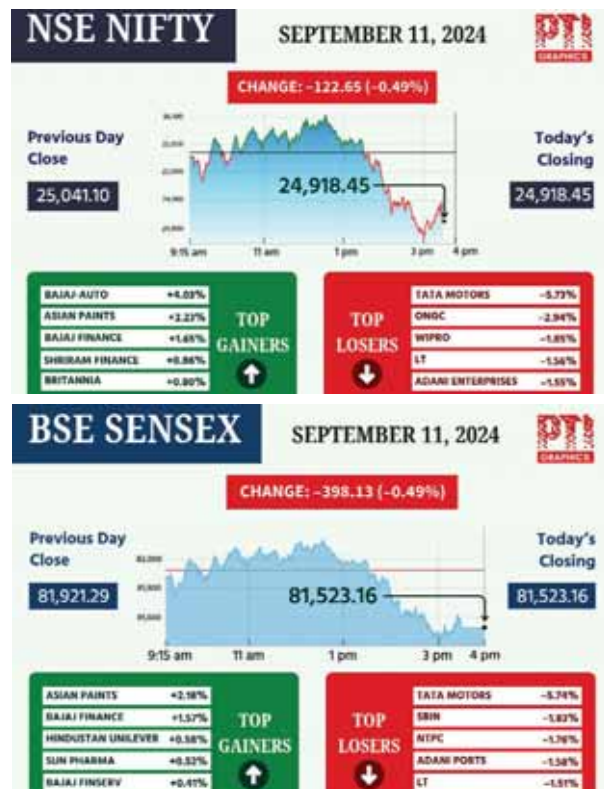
NSE NIFTY

SEPTEMBER 11, 2024

PTI GRAPHICS

CHANGE: -122.65 (-0.49%)

Previous Day Close

25,041.10

24,918.45

Today's Closing

24,918.45

9:15 am 11 am 1 pm 3 pm 4 pm

| BAJAJ-AUTO | +4.03% |
|---|---|
| ASIAN PAINTS | +2.27% |
| BAJAJ FINANCE | +1.65% |
| SHRIRAM FINANCE | +0.86% |
| BRITANNIA | +0.80% |

TOP GAINERS

TOP LOSERS

| TATA MOTORS | -5.73% |
|---|---|
| ONGC | -2.94% |
| WIPRO | -1.85% |
| LT | -1.56% |
| ADANI ENTERPRISES | -1.55% |

BSE SENSEX

SEPTEMBER 11, 2024

PTI GRAPHICS

CHANGE: -398.13 (-0.49%)

Previous Day Close

81,921.29

81,523.16

Today's Closing

81,523.16

9:15 am 11 am 1 pm 3 pm 4 pm

| ASIAN PAINTS | +2.18% |
|---|---|
| BAJAJ FINANCE | +1.57% |
| HINDUSTAN UNILEVER | +0.58% |
| SUN PHARMA | +0.53% |
| BAJAJ FINSERV | +0.41% |

TOP GAINERS

TOP LOSERS

| TATA MOTORS | -5.74% |
|---|---|
| SBIN | -1.83% |
| NTPC | -1.76% |
| ADANI PORTS | -1.58% |
| LT | -1.51% |